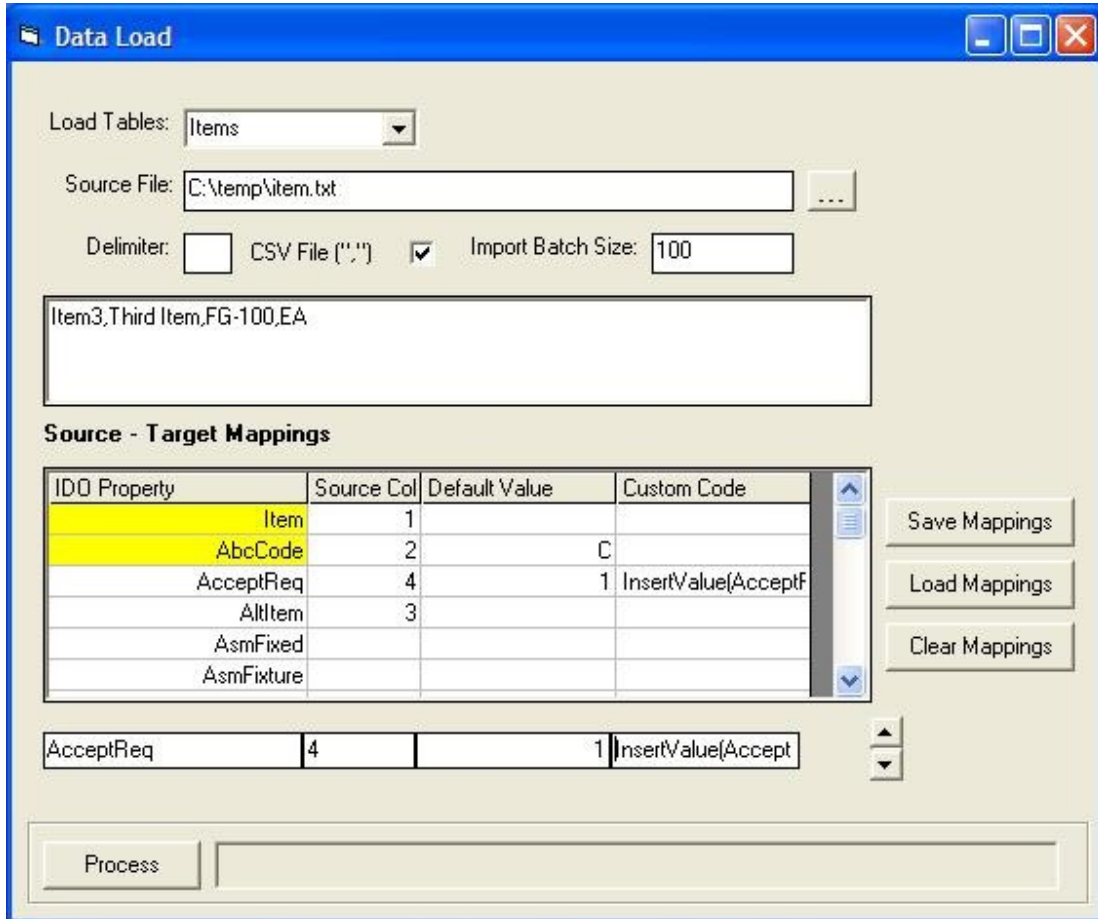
Data Load

Load Tables: Items

Source File: C:\temp\item.txt ...

Delimiter: CSV File (",") Import Batch Size: 100

Item3,Third Item,FG-100,EA

Source - Target Mappings

| IDO Property | Source Col | Default Value | Custom Code |
|---|---|---|---|
| Item | 1 | | |
| AbcCode | 2 | C | |
| AcceptReq | 4 | 1 | InsertValue(AcceptF |
| AltItem | 3 | | |
| AsmFixed | | | |
| AsmFixture | | | |

Save Mappings

Load Mappings

Clear Mappings

AcceptReq 4 1 InsertValue(Accept

Process